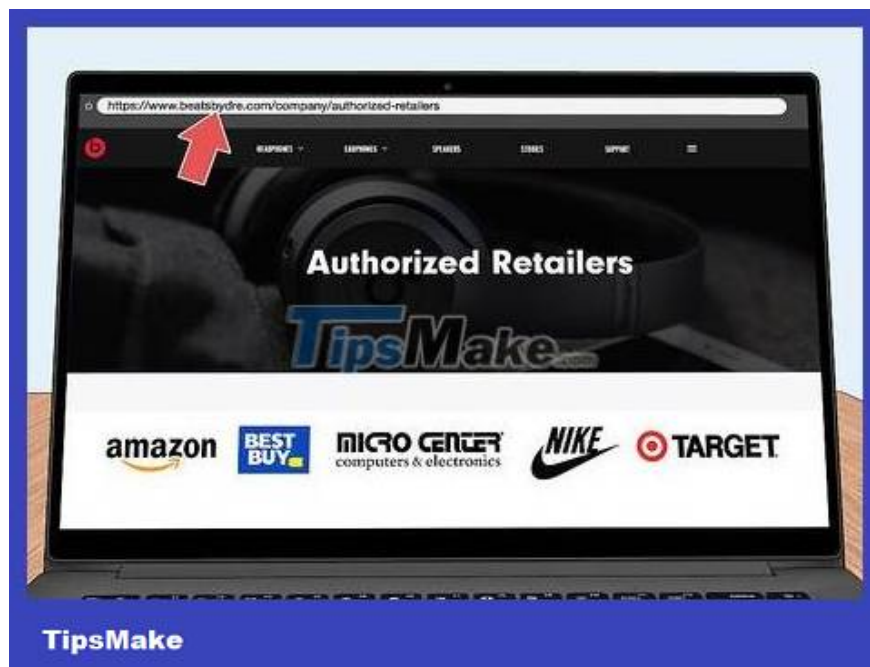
https://www.beatsbydre.com/company/authorized-retailers

HEADPHONES EARPHONES SPEAKERS STORES SUPPORT

Authorized Retailers

TipsMake.com

amazon

BEST BUY

MICRO CENTER computers & electronics

NIKE

TARGET

TipsMake